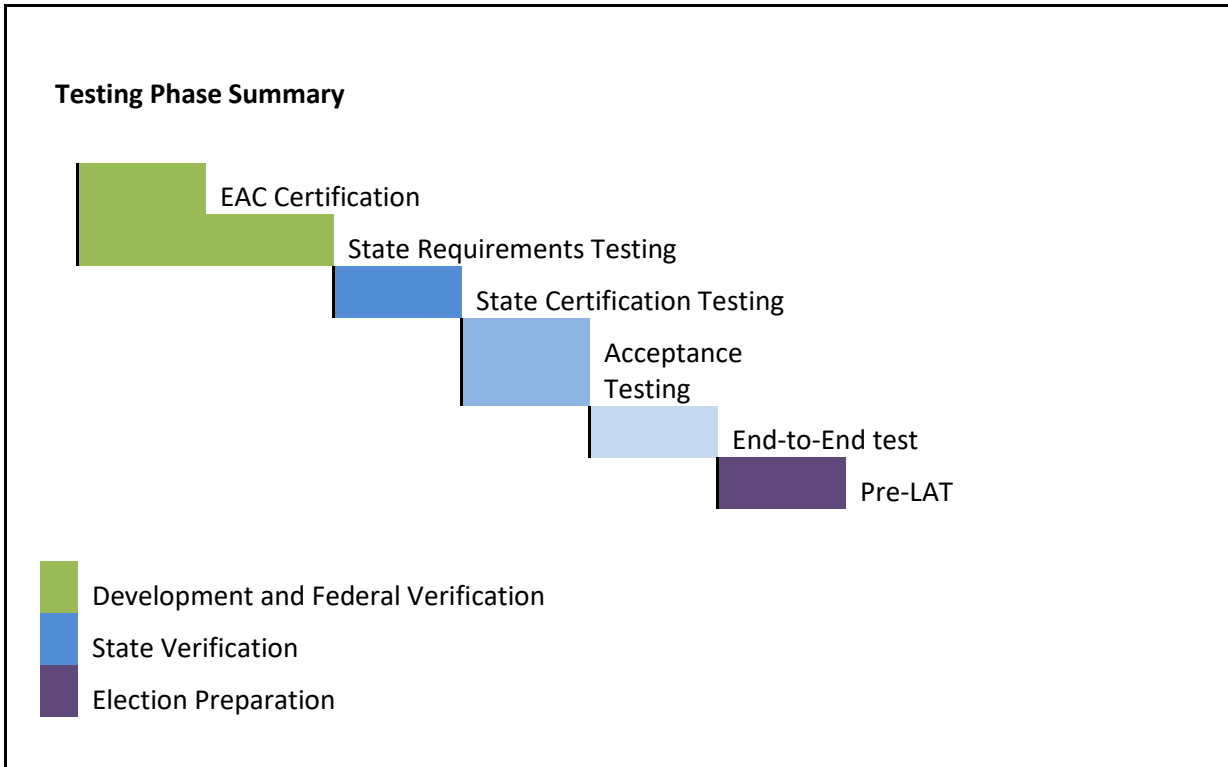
Testing Phase Summary

EAC Certification

State Requirements Testing

State Certification Testing

Acceptance Testing

End-to-End test

Pre-LAT

Development and Federal Verification

State Verification

Election Preparation